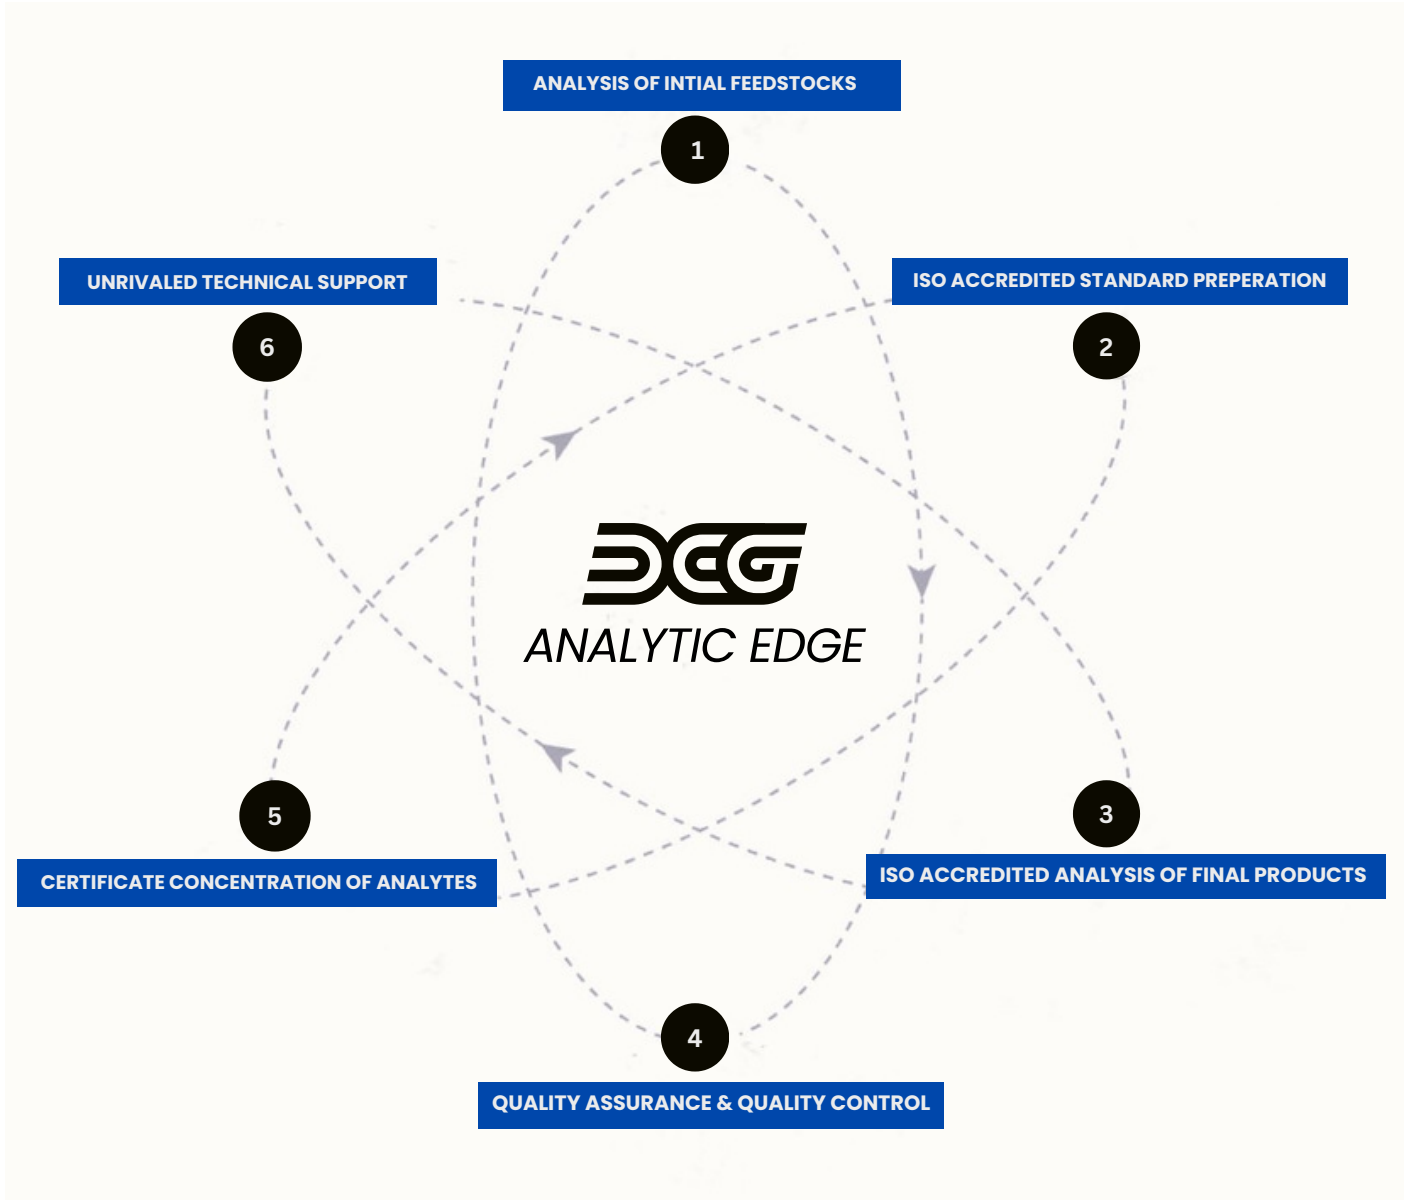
ANALYSIS OF INTIAL FEEDSTOCKS

1

UNRIVALED TECHNICAL SUPPORT

6

ISO ACCREDITED STANDARD PREPERATION

2

ANALYTIC EDGE

5

CERTIFICATE CONCENTRATION OF ANALYTES

3

ISO ACCREDITED ANALYSIS OF FINAL PRODUCTS

4

QUALITY ASSURANCE & QUALITY CONTROL